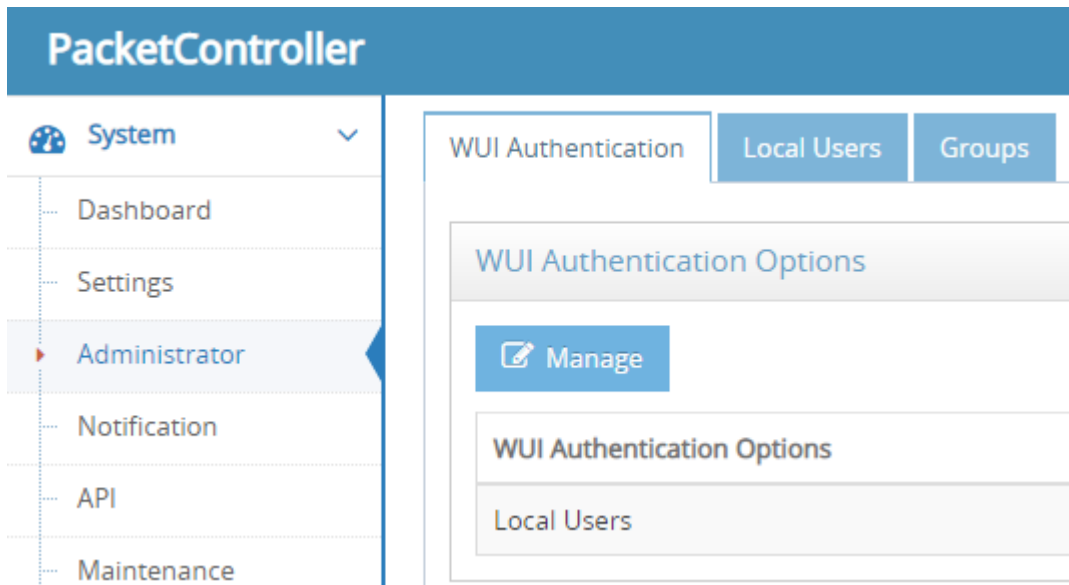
PacketController

System

Dashboard

Settings

Administrator

Notification

API

Maintenance

WUI Authentication

Local Users

Groups

WUI Authentication Options

Manage

WUI Authentication Options

Local Users